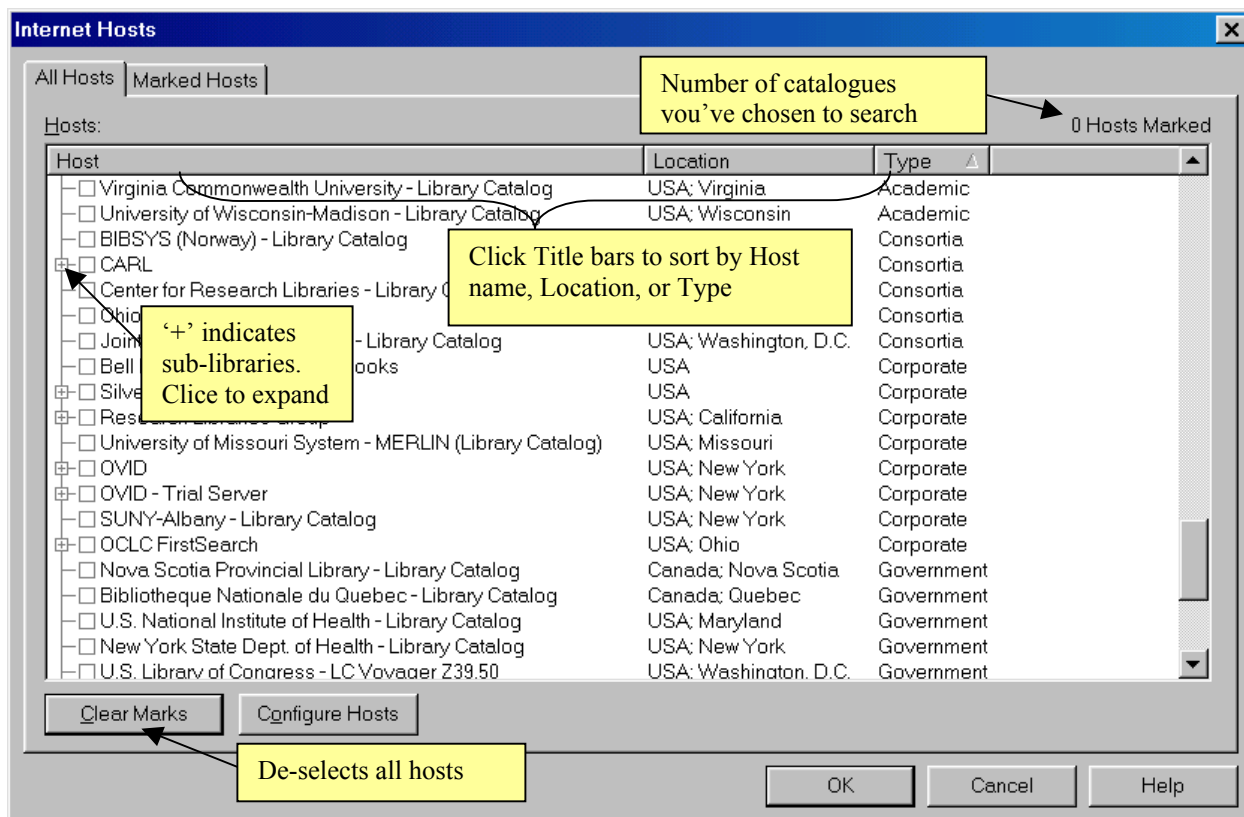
Internet Hosts

All Hosts | Marked Hosts

Number of catalogues you've chosen to search

Hosts:

0 Hosts Marked

| Host | Location | Type |
|---|---|---|
| Virginia Commonwealth University - Library Catalog | USA; Virginia | Academic |
| University of Wisconsin-Madison - Library Catalog | USA; Wisconsin | Academic |
| BIBSYS (Norway) - Library Catalog | | Consortia |
| CARL | | Consortia |
| Center for Research Libraries - Library C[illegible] | | Consortia |
| Ohio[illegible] | | Consortia |
| Joi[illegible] - Library Catalog | USA; Washington, D.C. | Consortia |
| Bell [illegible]ooks | USA | Corporate |
| Silve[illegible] | USA | Corporate |
| Res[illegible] | USA; California | Corporate |
| University of Missouri System - MERLIN (Library Catalog) | USA; Missouri | Corporate |
| OVID | USA; New York | Corporate |
| OVID - Trial Server | USA; New York | Corporate |
| SUNY-Albany - Library Catalog | USA; New York | Corporate |
| OCLC FirstSearch | USA; Ohio | Corporate |
| Nova Scotia Provincial Library - Library Catalog | Canada; Nova Scotia | Government |
| Bibliotheque Nationale du Quebec - Library Catalog | Canada; Quebec | Government |
| U.S. National Institute of Health - Library Catalog | USA; Maryland | Government |
| New York State Dept. of Health - Library Catalog | USA; New York | Government |
| U.S. Library of Congress - LC Voyager Z39.50 | USA; Washington, D.C. | Government |

Click Title bars to sort by Host name, Location, or Type

'+' indicates sub-libraries. Clice to expand

Clear Marks

Configure Hosts

De-selects all hosts

OK

Cancel

Help